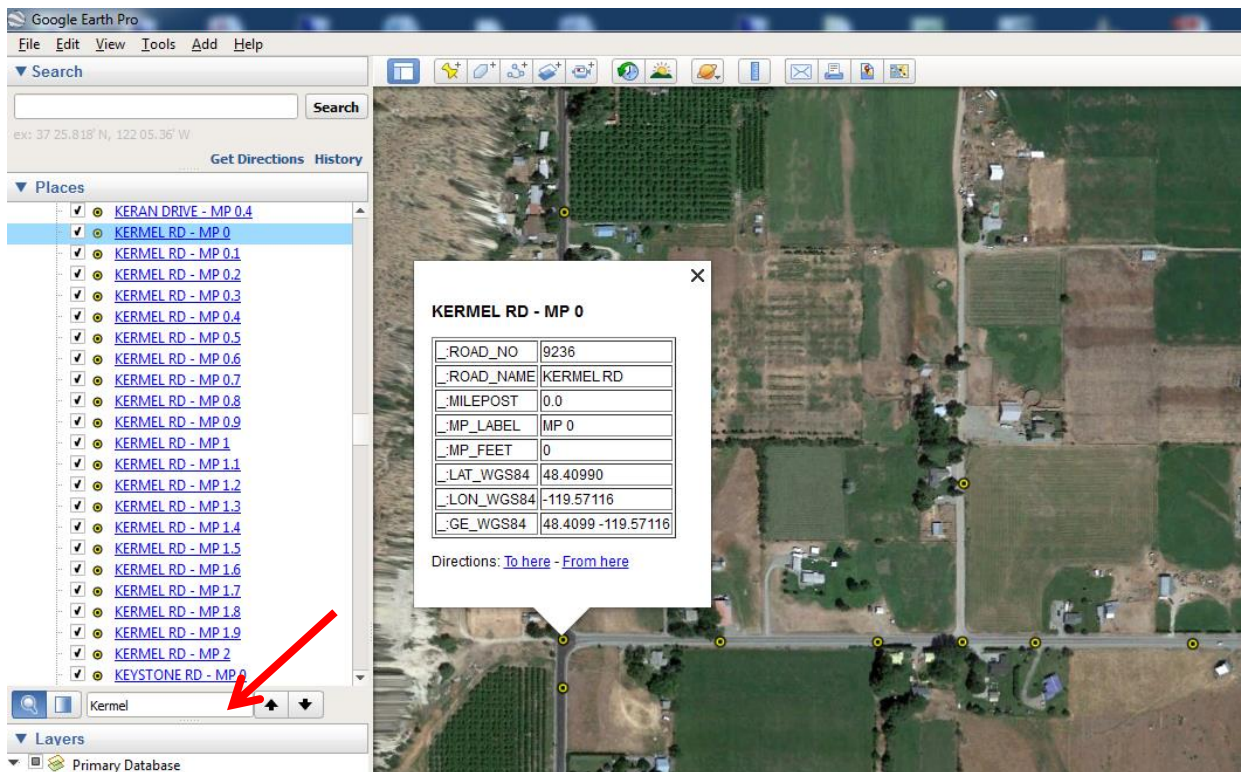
Google Earth Pro

File Edit View Tools Add Help

▼ Search

Search

ex: 37 25.818' N, 122 05.36' W

Get Directions History

▼ Places

KERAN DRIVE - MP 0.4
KERMEL RD - MP 0
KERMEL RD - MP 0.1
KERMEL RD - MP 0.2
KERMEL RD - MP 0.3
KERMEL RD - MP 0.4
KERMEL RD - MP 0.5
KERMEL RD - MP 0.6
KERMEL RD - MP 0.7
KERMEL RD - MP 0.8
KERMEL RD - MP 0.9
KERMEL RD - MP 1
KERMEL RD - MP 1.1
KERMEL RD - MP 1.2
KERMEL RD - MP 1.3
KERMEL RD - MP 1.4
KERMEL RD - MP 1.5
KERMEL RD - MP 1.6
KERMEL RD - MP 1.7
KERMEL RD - MP 1.8
KERMEL RD - MP 1.9
KERMEL RD - MP 2
KEYSTONE RD - MP 0

Kermel

▼ Layers

Primary Database

KERMEL RD - MP 0

| _:ROAD_NO | 9236 |
|---|---|
| _:ROAD_NAME | KERMEL RD |
| _:MILEPOST | 0.0 |
| _:MP_LABEL | MP 0 |
| _:MP_FEET | 0 |
| _:LAT_WGS84 | 48.40990 |
| _:LON_WGS84 | -119.57116 |
| _:GE_WGS84 | 48.4099 -119.57116 |

Directions: To here - From here